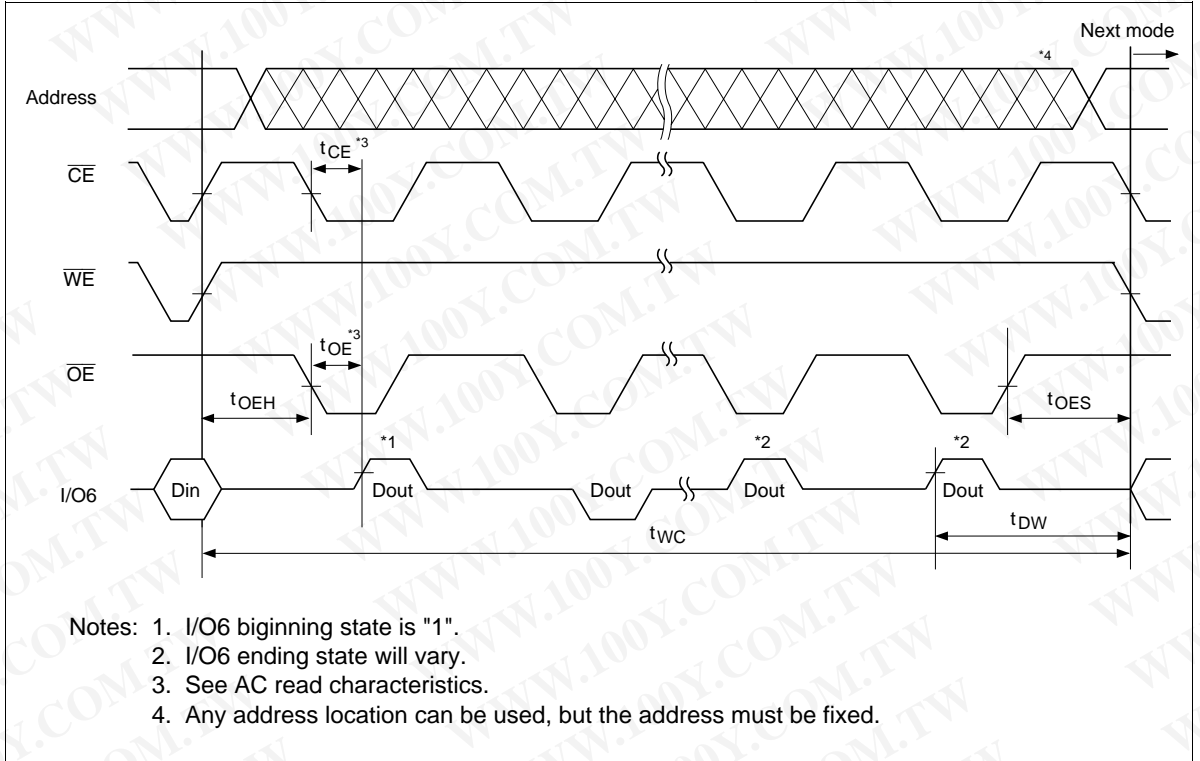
Next mode

*4

Address

$\overline{CE}$

$t_{CE}$ *3

$\overline{WE}$

$\overline{OE}$

$t_{OE}$ *3

$t_{OEH}$

$t_{OES}$

*1

*2

*2

I/O6

Din

Dout

Dout

Dout

Dout

$t_{WC}$

$t_{DW}$

Notes: 1. I/O6 biginning state is "1".
2. I/O6 ending state will vary.
3. See AC read characteristics.
4. Any address location can be used, but the address must be fixed.

WWW.100Y.COM.TW